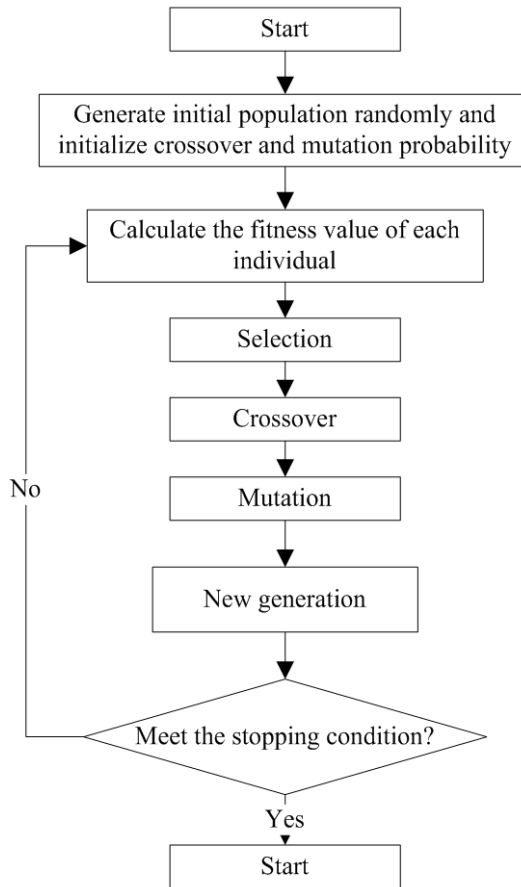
Start

Generate initial population randomly and initialize crossover and mutation probability

Calculate the fitness value of each individual

Selection

Crossover

Mutation

New generation

Meet the stopping condition?

No

Yes

Start